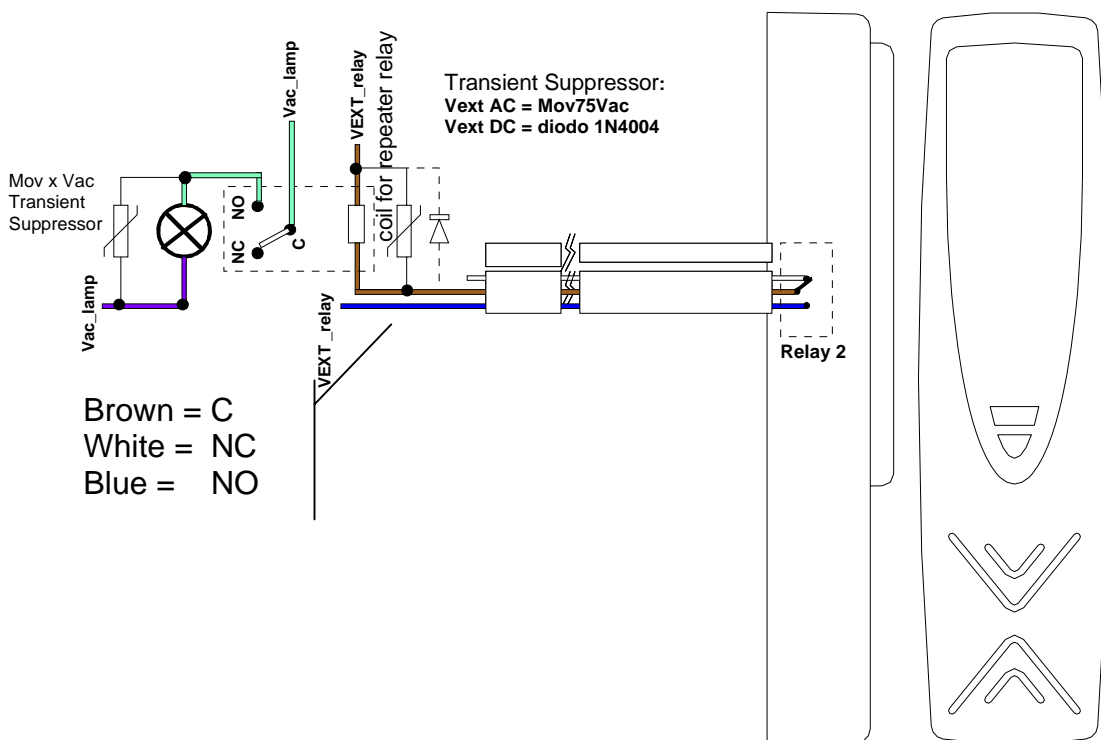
Vac_lamp

VEXT_relay

coil for repeater relay

Transient Suppressor:
Vext AC = Mov75Vac
Vext DC = diodo 1N4004

Mov x Vac Transient Suppressor

NO

NC

C

Vac_lamp

VEXT_relay

Relay 2

Brown = C
White = NC
Blue = NO